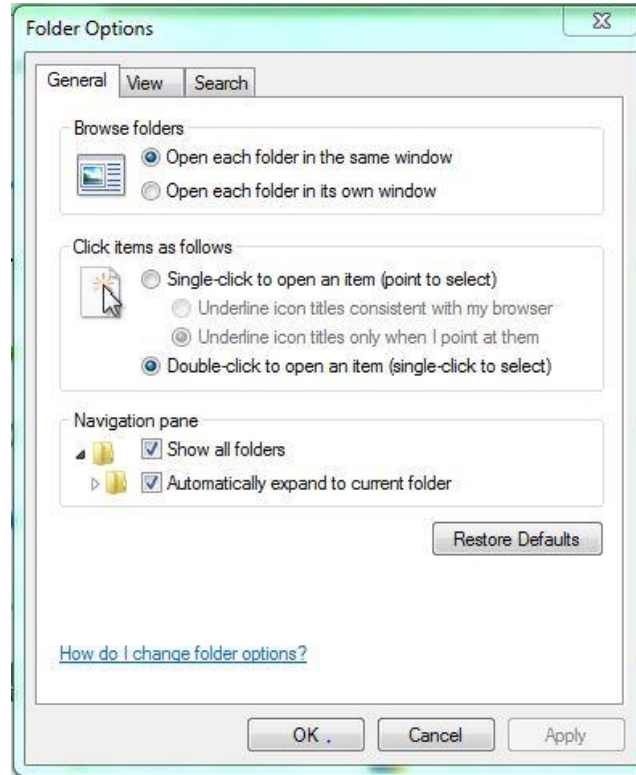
Folder Options

General View Search

Browse folders

Open each folder in the same window

Open each folder in its own window

Click items as follows

Single-click to open an item (point to select)

Underline icon titles consistent with my browser

Underline icon titles only when I point at them

Double-click to open an item (single-click to select)

Navigation pane

Show all folders

Automatically expand to current folder

Restore Defaults

How do I change folder options?

OK Cancel Apply